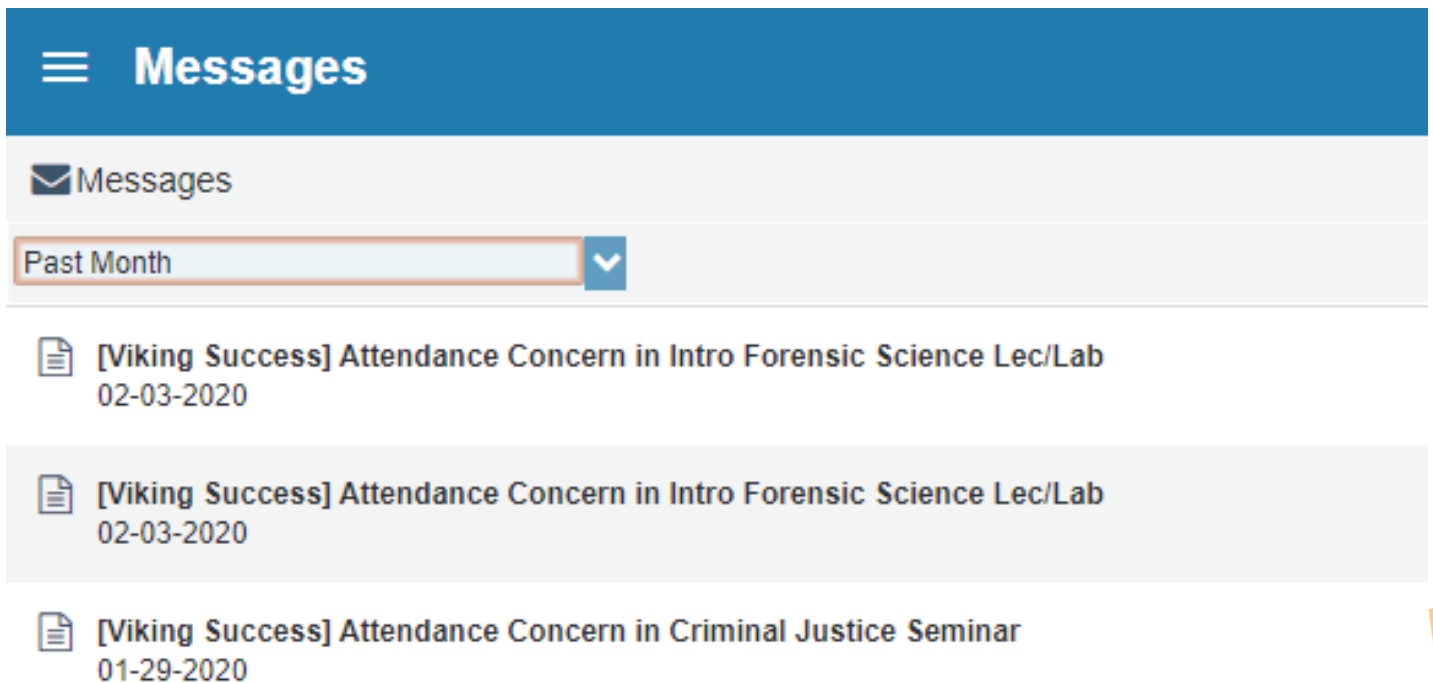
Messages

Messages

Past Month

[Viking Success] Attendance Concern in Intro Forensic Science Lec/Lab
02-03-2020

[Viking Success] Attendance Concern in Intro Forensic Science Lec/Lab
02-03-2020

[Viking Success] Attendance Concern in Criminal Justice Seminar
01-29-2020